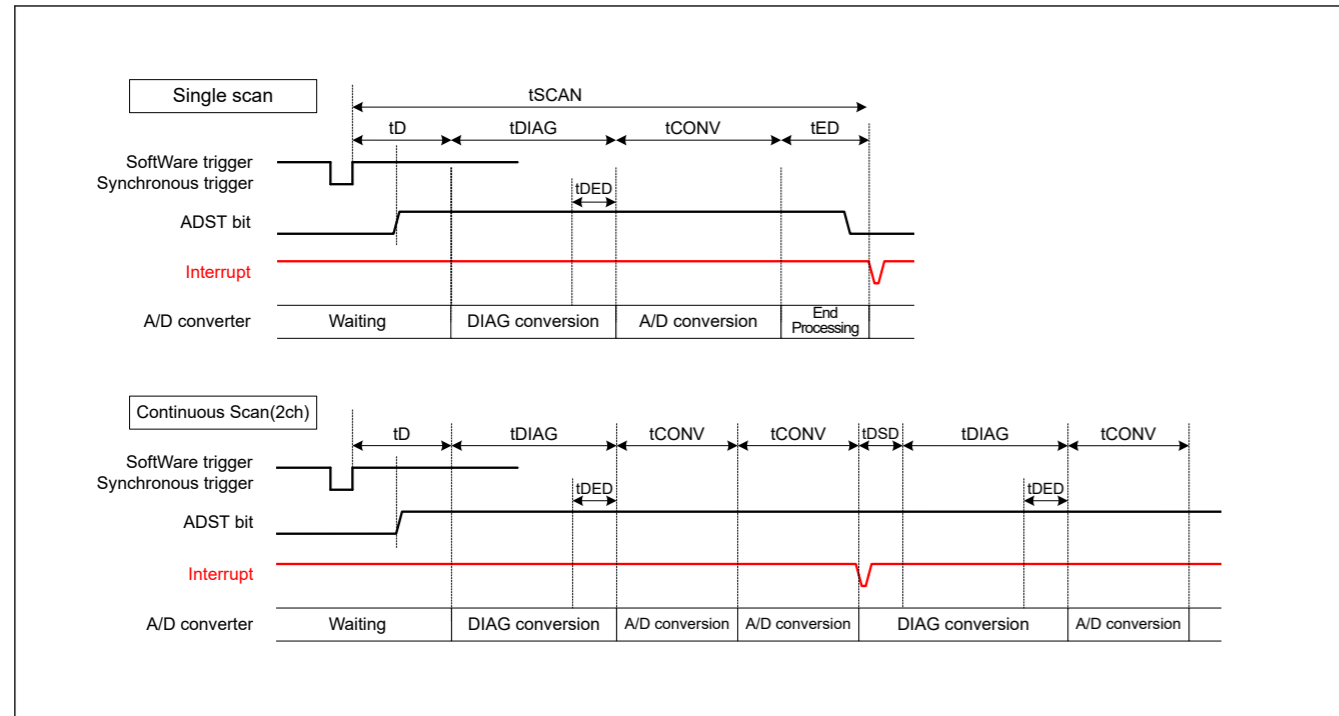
Single scan

tSCAN

tD tDIAG tCONV tED

SoftWare trigger
Synchronous trigger

tDED

ADST bit

Interrupt

A/D converter Waiting DIAG conversion A/D conversion End Processing

Continuous Scan(2ch)

tD tDIAG tCONV tCONV tDSD tDIAG tCONV

SoftWare trigger
Synchronous trigger

tDED tDED

ADST bit

Interrupt

A/D converter Waiting DIAG conversion A/D conversion A/D conversion DIAG conversion A/D conversion